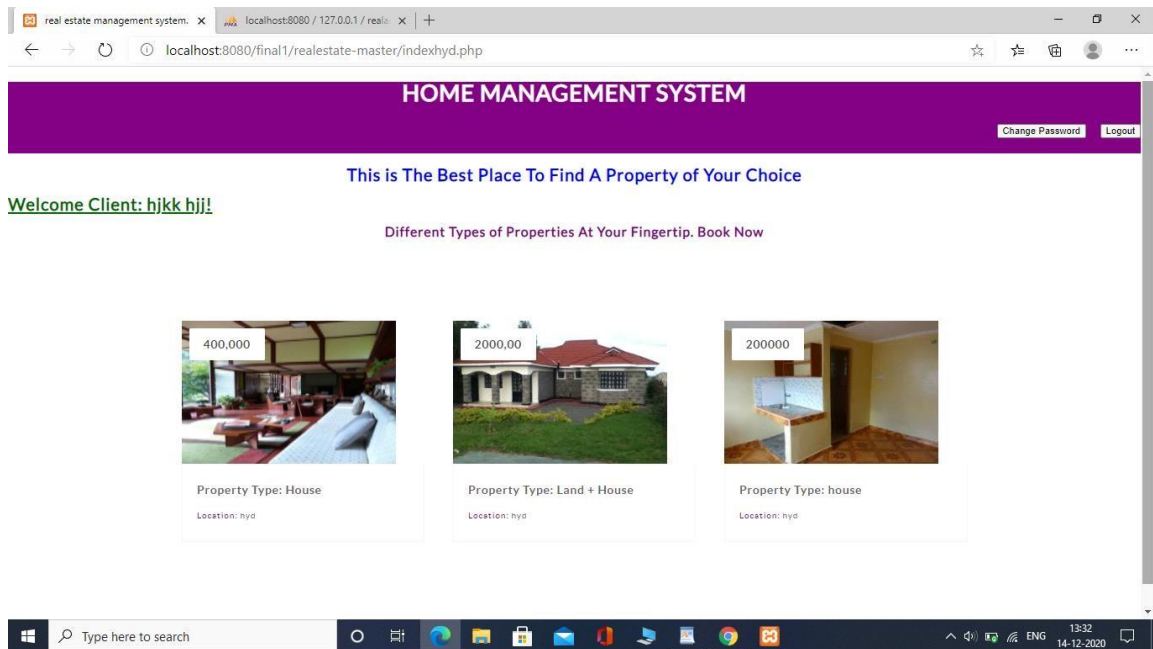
real estate management system. ×
localhost:8080 / 127.0.0.1 / realt ×
+
localhost:8080/final1/realestate-master/indexhyd.php

HOME MANAGEMENT SYSTEM

Change Password
Logout

This is The Best Place To Find A Property of Your Choice

Welcome Client: hjkk hjj!

Different Types of Properties At Your Fingertip. Book Now

400,000

Property Type: House

Location: hyd

2000,00

Property Type: Land + House

Location: hyd

200000

Property Type: house

Location: hyd

Type here to search

ENG 13:32 14-12-2020